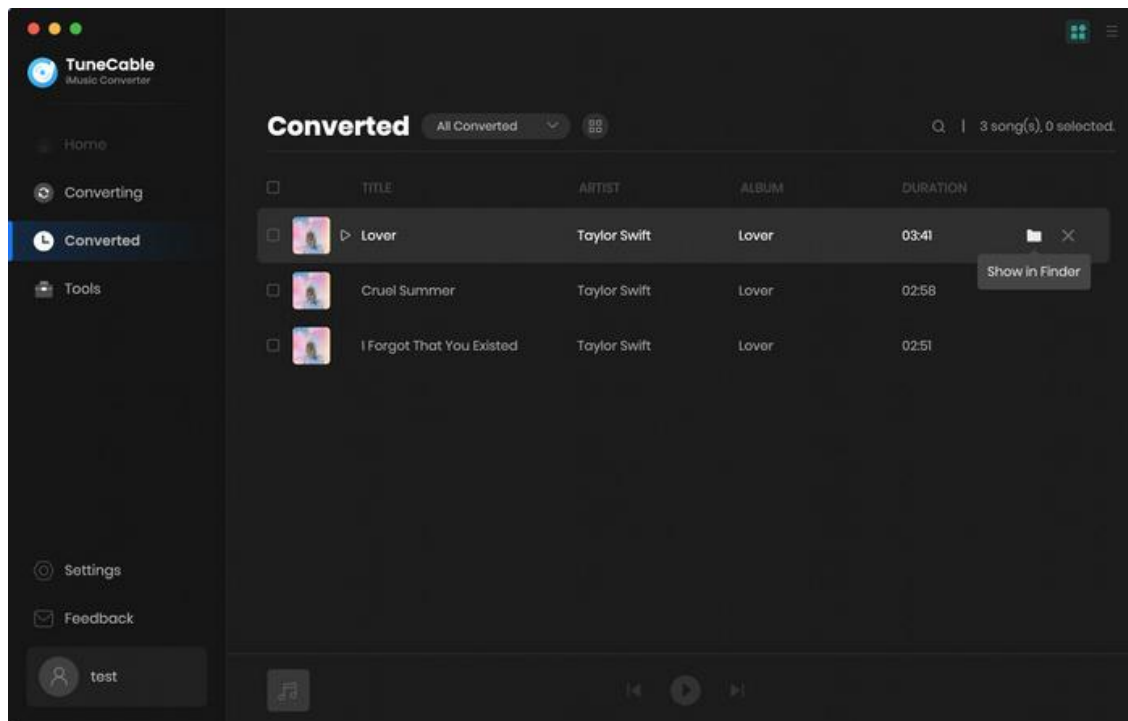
TuneCable
iMusic Converter

Home
Converting
Converted
Tools

Settings
Feedback
test

Converted
All Converted

3 song(s), 0 selected.

| TITLE | ARTIST | ALBUM | DURATION |
|---|---|---|---|
| Lover | Taylor Swift | Lover | 03:41 |
| Cruel Summer | Taylor Swift | Lover | 02:58 |
| I Forgot That You Existed | Taylor Swift | Lover | 02:51 |

Show in Finder